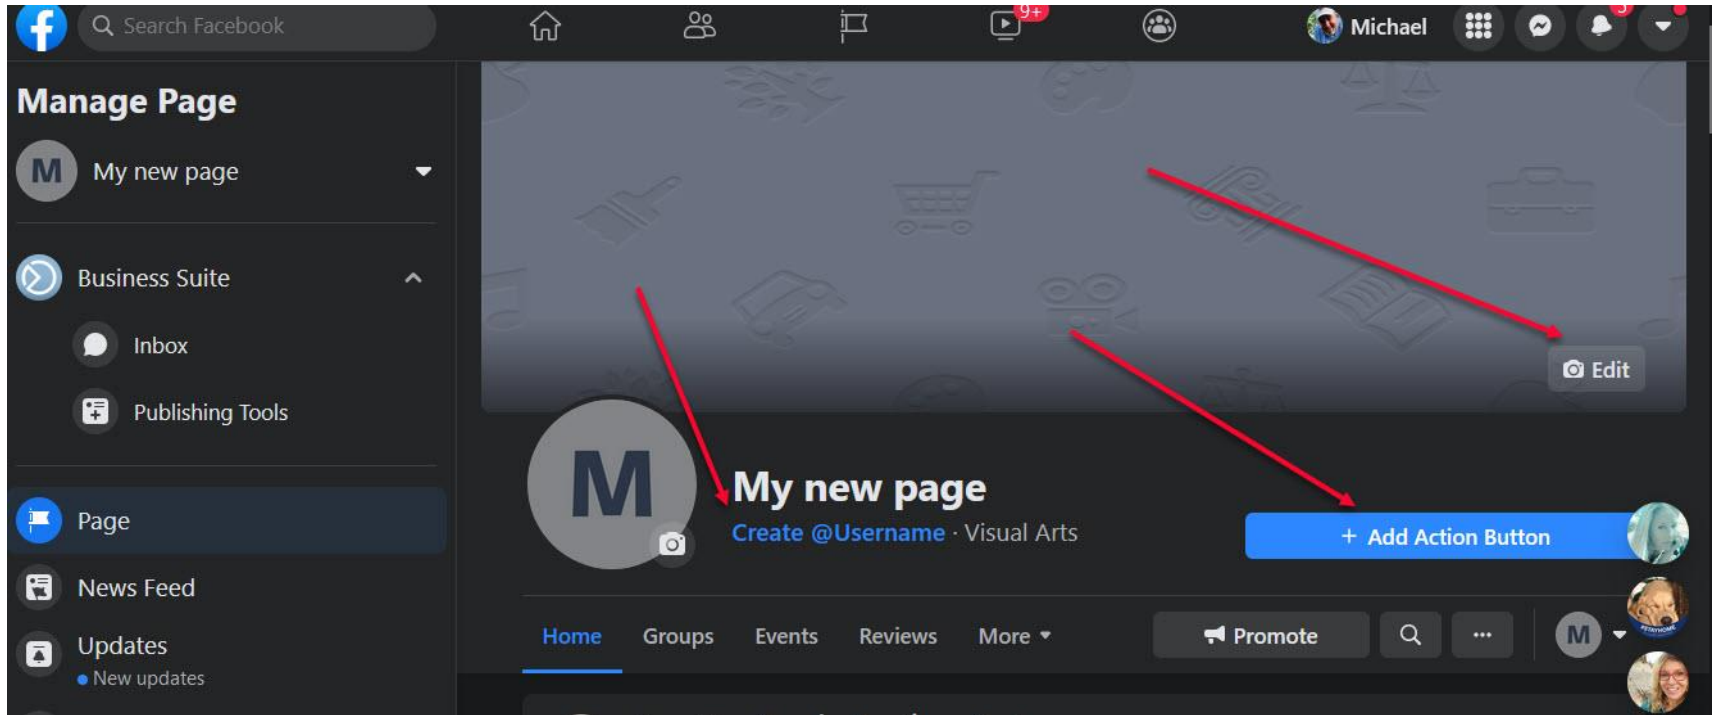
Search Facebook

9+

Michael

5

Manage Page

M My new page

Business Suite

Inbox

Publishing Tools

Page

News Feed

Updates

New updates

Edit

M

My new page

Create @Username · Visual Arts

+ Add Action Button

Home Groups Events Reviews More

Promote

M